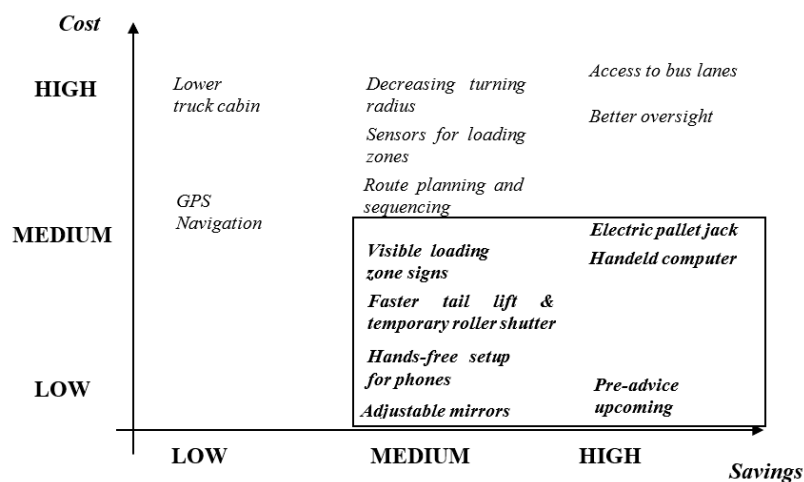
Cost

HIGH

MEDIUM

LOW

Lower truck cabin

GPS Navigation

Decreasing turning radius

Sensors for loading zones

Route planning and sequencing

Access to bus lanes

Better oversight

Visible loading zone signs

Faster tail lift & temporary roller shutter

Hands-free setup for phones

Adjustable mirrors

Electric pallet jack

Handeld computer

Pre-advice upcoming

LOW

MEDIUM

HIGH

Savings